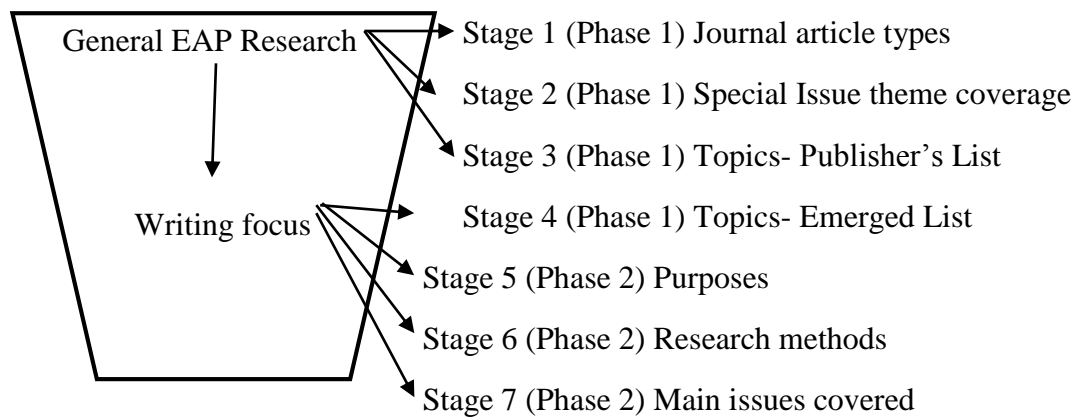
General EAP Research

Writing focus

Stage 1 (Phase 1) Journal article types

Stage 2 (Phase 1) Special Issue theme coverage

Stage 3 (Phase 1) Topics- Publisher's List

Stage 4 (Phase 1) Topics- Emerged List

Stage 5 (Phase 2) Purposes

Stage 6 (Phase 2) Research methods

Stage 7 (Phase 2) Main issues covered